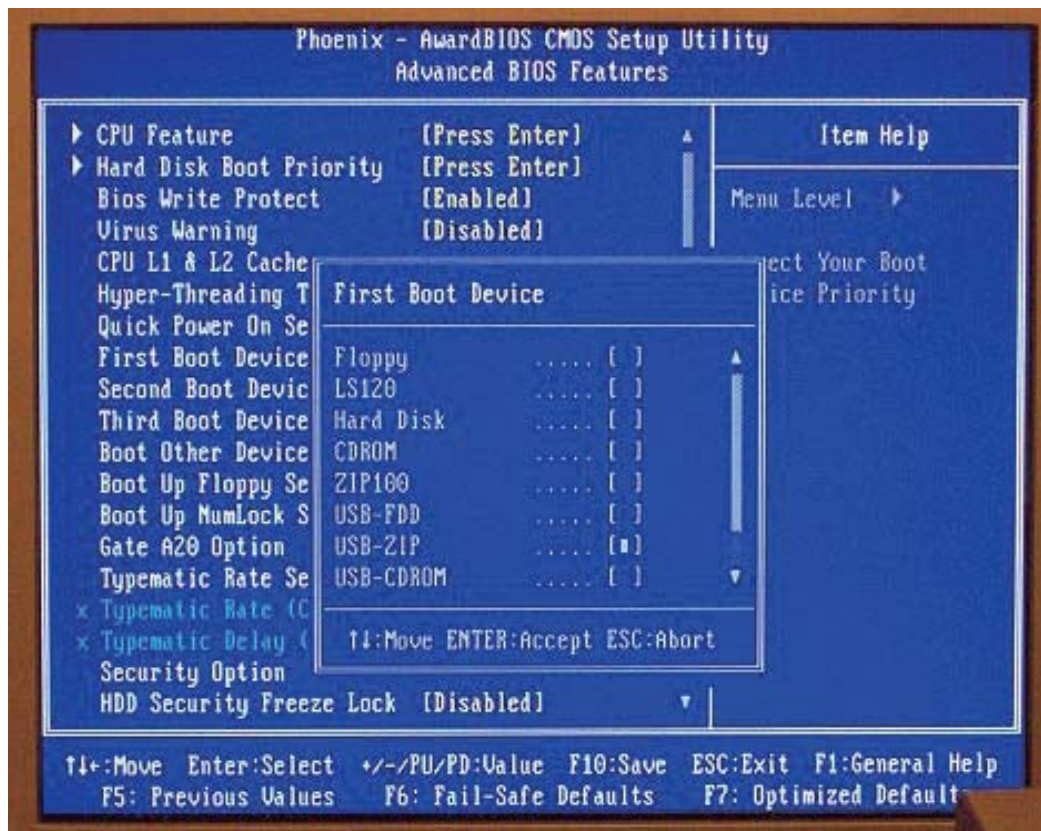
Phoenix - AwardBIOS CMOS Setup Utility
Advanced BIOS Features

▸ CPU Feature [Press Enter]
▸ Hard Disk Boot Priority [Press Enter]
Bios Write Protect [Enabled]
Virus Warning [Disabled]
CPU L1 & L2 Cache
Hyper-Threading T
Quick Power On Se
First Boot Device
Second Boot Devic
Third Boot Device
Boot Other Device
Boot Up Floppy Se
Boot Up NumLock S
Gate A20 Option
Typematic Rate Se
x Typematic Rate (C
x Typematic Delay (
Security Option
HDD Security Freeze Lock [Disabled]

Item Help

Menu Level ▸

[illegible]ect Your Boot
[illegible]ice Priority

First Boot Device

Floppy ..... [ ]
LS120 ..... [ ]
Hard Disk ..... [ ]
CDROM ..... [ ]
ZIP100 ..... [ ]
USB-FDD ..... [ ]
USB-ZIP ..... [■]
USB-CDROM ..... [ ]

↑↓:Move ENTER:Accept ESC:Abort

↑↓←:Move Enter:Select +/-/PU/PD:Value F10:Save ESC:Exit F1:General Help
F5: Previous Values F6: Fail-Safe Defaults F7: Optimized Defaul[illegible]